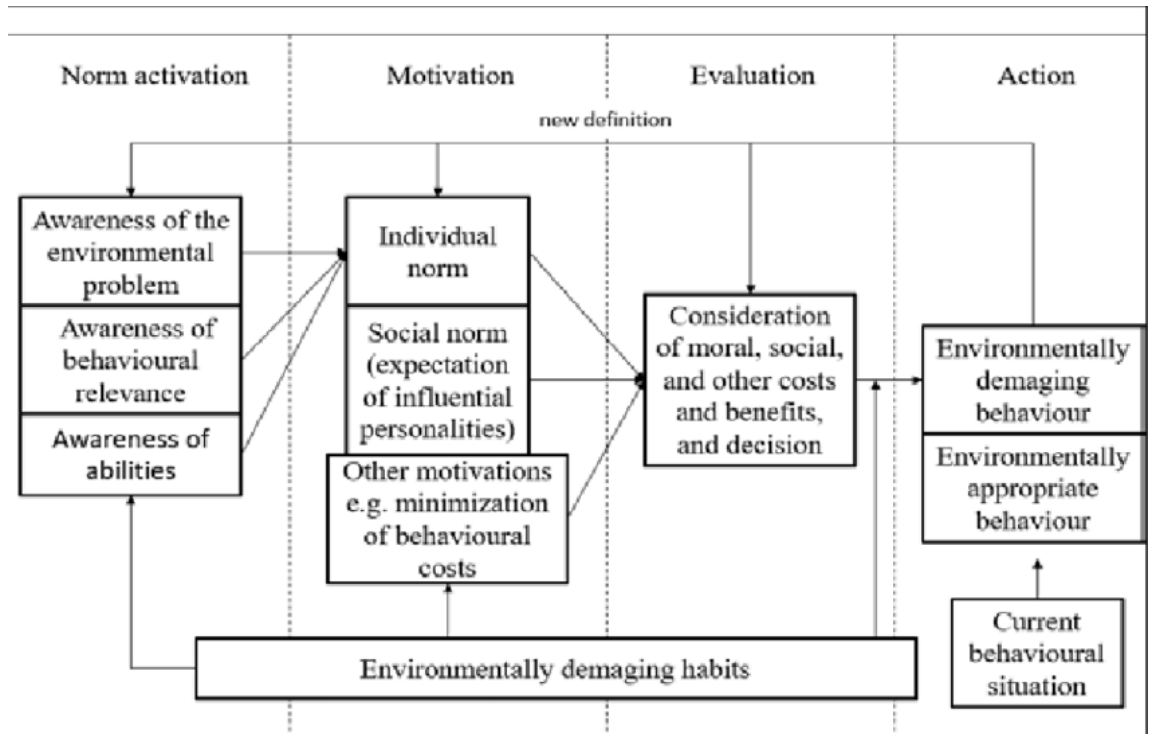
Norm activation

Motivation

Evaluation

Action

new definition

Awareness of the environmental problem

Awareness of behavioural relevance

Awareness of abilities

Individual norm

Social norm (expectation of influential personalities)

Other motivations e.g. minimization of behavioural costs

Consideration of moral, social, and other costs and benefits, and decision

Environmentally demaging behaviour

Environmentally appropriate behaviour

Current behavioural situation

Environmentally demaging habits